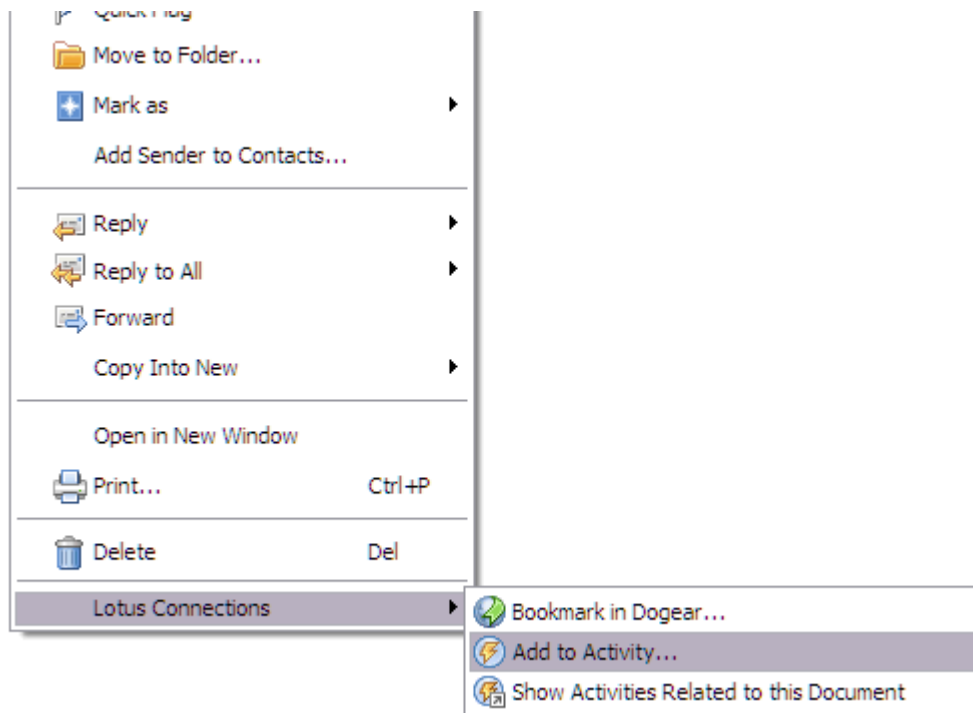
Quick Flag
Move to Folder...
Mark as
Add Sender to Contacts...
Reply
Reply to All
Forward
Copy Into New
Open in New Window
Print... Ctrl+P
Delete Del
Lotus Connections
Bookmark in Dogear...
Add to Activity...
Show Activities Related to this Document